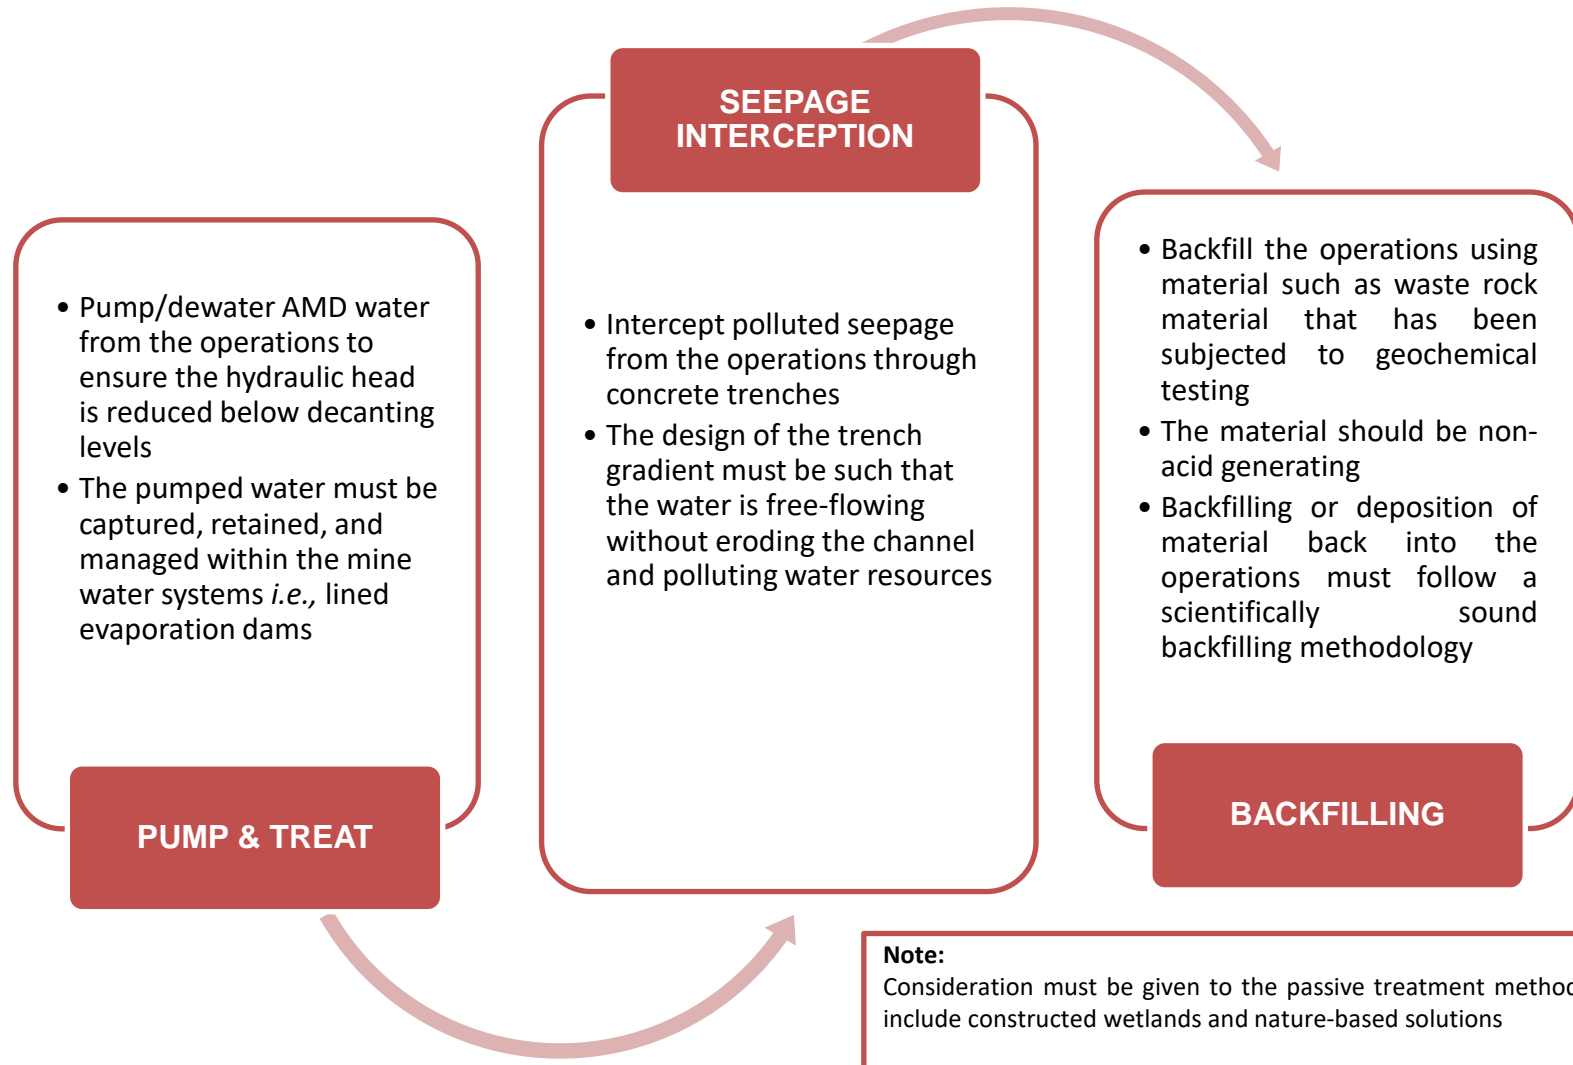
SEEPAGE INTERCEPTION

• Pump/dewater AMD water from the operations to ensure the hydraulic head is reduced below decanting levels
• The pumped water must be captured, retained, and managed within the mine water systems *i.e.,* lined evaporation dams

PUMP & TREAT

• Intercept polluted seepage from the operations through concrete trenches
• The design of the trench gradient must be such that the water is free-flowing without eroding the channel and polluting water resources

• Backfill the operations using material such as waste rock material that has been subjected to geochemical testing
• The material should be non-acid generating
• Backfilling or deposition of material back into the operations must follow a scientifically sound backfilling methodology

BACKFILLING

Note:
Consideration must be given to the passive treatment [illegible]
include constructed wetlands and nature-based solutions